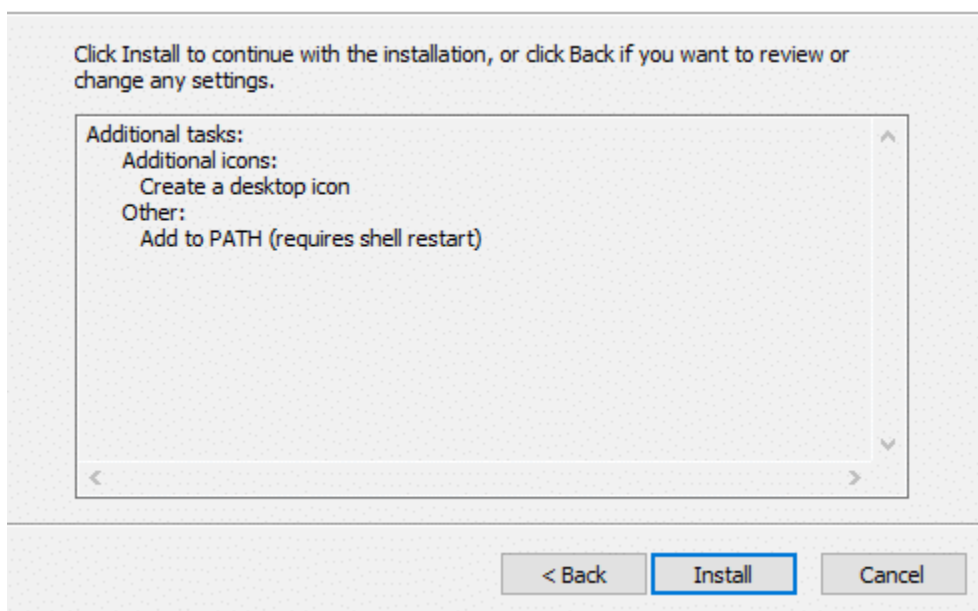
Click Install to continue with the installation, or click Back if you want to review or change any settings.

Additional tasks:
Additional icons:
Create a desktop icon
Other:
Add to PATH (requires shell restart)

< Back
Install
Cancel